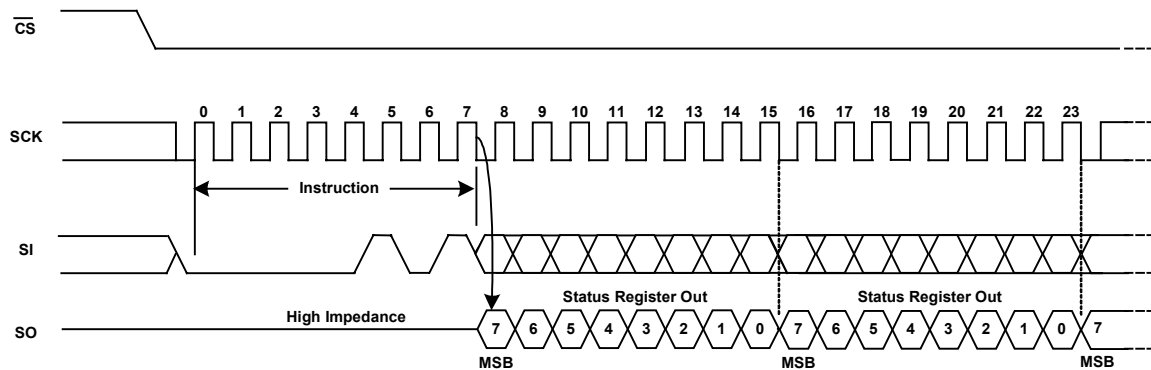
$\overline{CS}$

SCK

0 1 2 3 4 5 6 7 8 9 10 11 12 13 14 15 16 17 18 19 20 21 22 23

Instruction

SI

SO

High Impedance

Status Register Out

Status Register Out

7 6 5 4 3 2 1 0 7 6 5 4 3 2 1 0 7

MSB

MSB

MSB